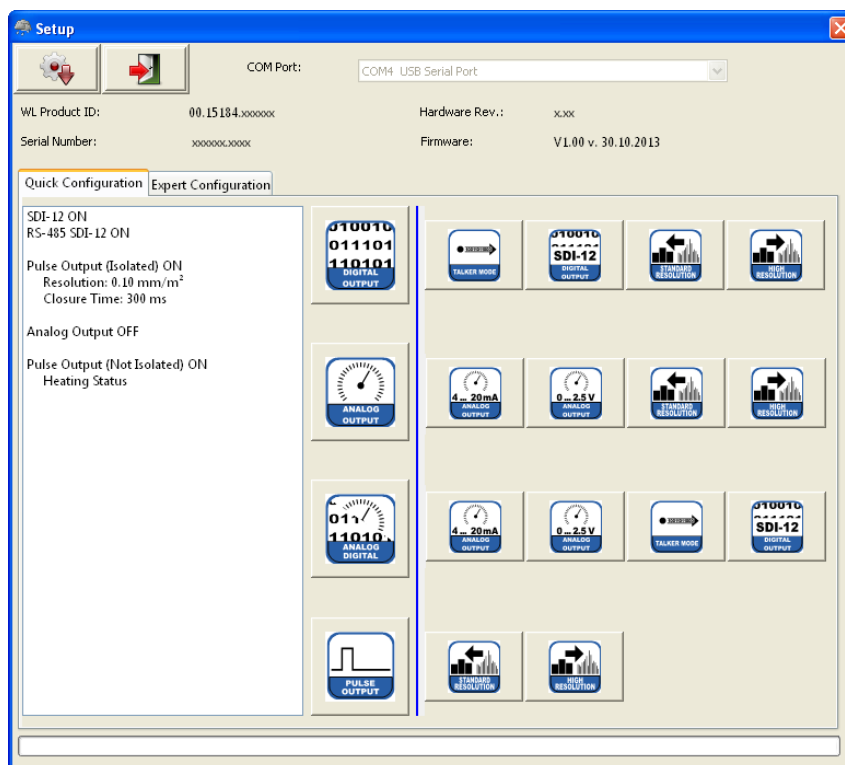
Setup

COM Port: COM4 USB Serial Port

WL Product ID: 00.15184.xxxxxx

Hardware Rev.: x.xx

Serial Number: xxxxxx.xxxx

Firmware: V1.00 v. 30.10.2013

Quick Configuration | Expert Configuration

SDI-12 ON
RS-485 SDI-12 ON

Pulse Output (Isolated) ON
Resolution: 0.10 mm/m$^2$
Closure Time: 300 ms

Analog Output OFF

Pulse Output (Not Isolated) ON
Heating Status

010010 011101 110101 DIGITAL OUTPUT

TALKER MODE

010010 SDI-12 DIGITAL OUTPUT

STANDARD RESOLUTION

HIGH RESOLUTION

ANALOG OUTPUT

4 ... 20mA ANALOG OUTPUT

0 ... 2.5 V ANALOG OUTPUT

STANDARD RESOLUTION

HIGH RESOLUTION

011 11010 ANALOG DIGITAL

4 ... 20mA ANALOG OUTPUT

0 ... 2.5 V ANALOG OUTPUT

TALKER MODE

010010 SDI-12 DIGITAL OUTPUT

PULSE OUTPUT

STANDARD RESOLUTION

HIGH RESOLUTION